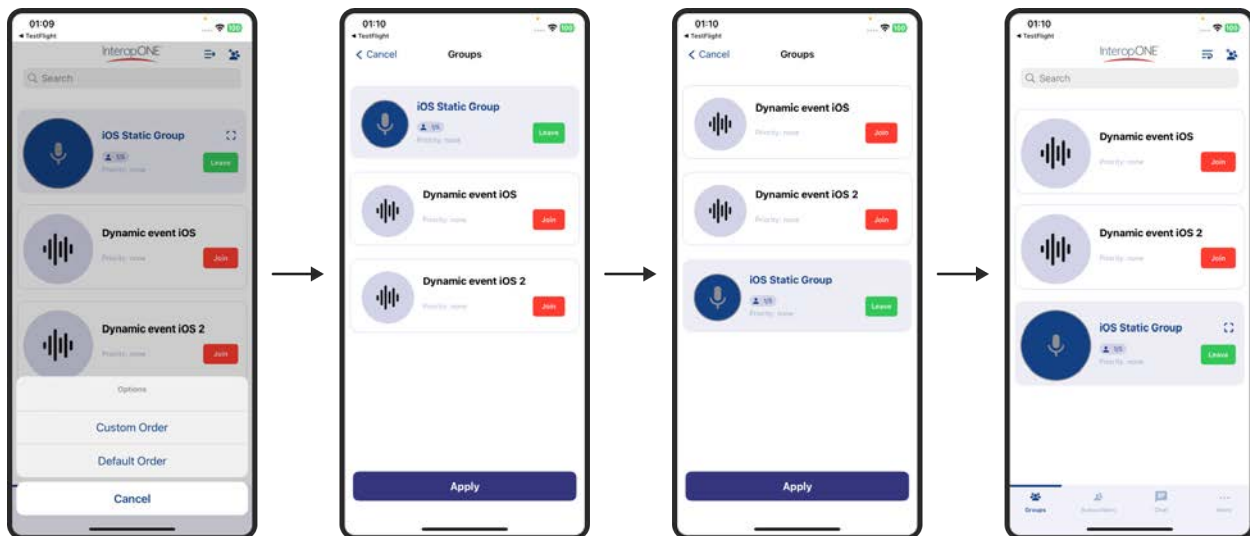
01:09
◂ TestFlight
100
InteropONE
Search
iOS Static Group
1/5
Priority: none
Leave
Dynamic event iOS
Priority: none
Join
Dynamic event iOS 2
Priority: none
Join
Options
Custom Order
Default Order
Cancel

01:10
◂ TestFlight
100
< Cancel
Groups
iOS Static Group
1/5
Priority: none
Leave
Dynamic event iOS
Priority: none
Join
Dynamic event iOS 2
Priority: none
Join
Apply

01:10
◂ TestFlight
100
< Cancel
Groups
Dynamic event iOS
Priority: none
Join
Dynamic event iOS 2
Priority: none
Join
iOS Static Group
1/5
Priority: none
Leave
Apply

01:10
◂ TestFlight
100
InteropONE
Search
Dynamic event iOS
Priority: none
Join
Dynamic event iOS 2
Priority: none
Join
iOS Static Group
1/5
Priority: none
Leave
Groups
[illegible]
Chat
More